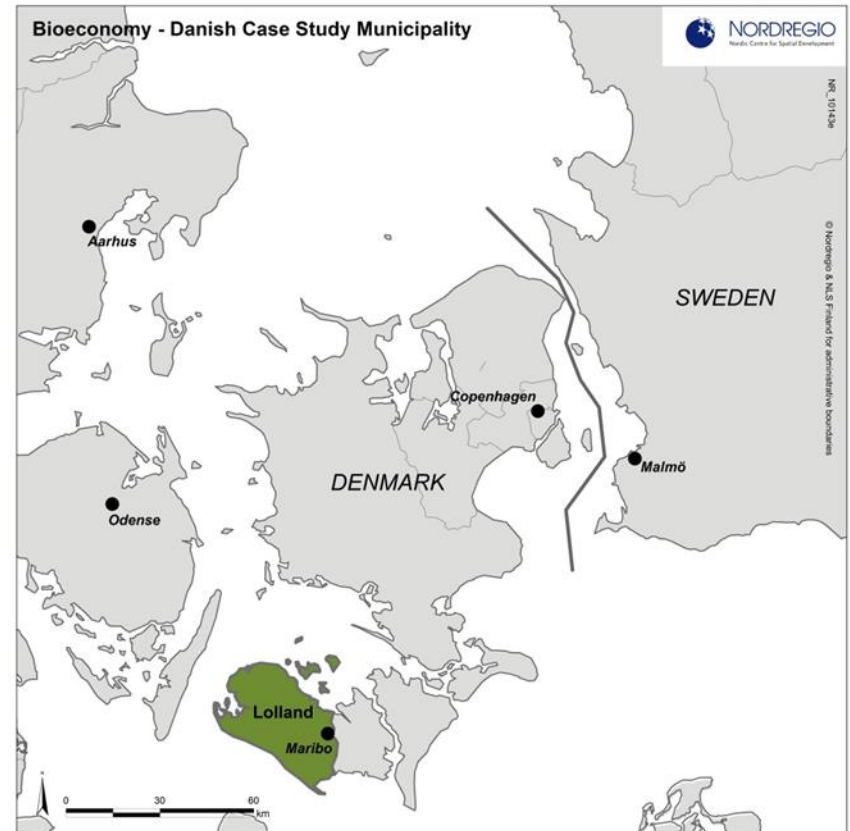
Bioeconomy - Danish Case Study Municipality

NORDREGIO
Nordic Centre for Spatial Development

NR_10143e

© Nordregio & NLS Finland for administrative boundaries

Aarhus

SWEDEN

Copenhagen

Malmö

DENMARK

Odense

Lolland

Maribo

0 30 60 km